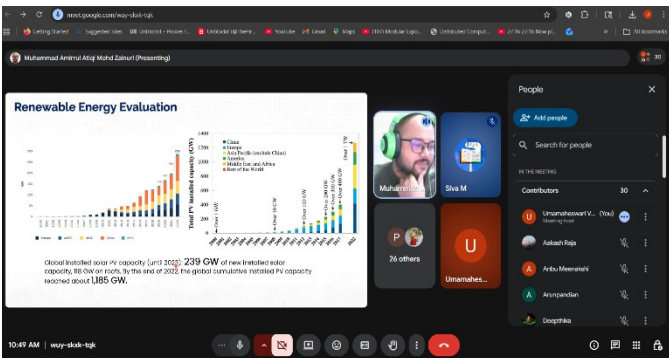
meet.google.com/wuy-skxk-tqk

Getting Started | Suggested Sites | Unbinded - Pioneer L... | Unbinded (b) Rene... | YouTube | Gmail | Maps | 1100 Muskan Logo... | Distributed Comput... | 27 To 27 To Now pl... | All Bookmarks

Muhammad Amirrul Atiqi Mohd Zainuri (Presenting)

Renewable Energy Evaluation

Total PV installed capacity (GW)

China
Europe
Asia Pacific (exclude China)
America
Middle East and Africa
Rest of the World

Global installed solar PV capacity (until 2022) 239 GW of new installed solar capacity, 118 GW on roofs. By the end of 2022, the global cumulative installed PV capacity reached about 1,185 GW.

Muhammad...

Siva M

26 others

Umamahes...

People

Add people

Search for people

IN THE MEETING

Contributors 30

Umamaheswari V... (You)
Meeting host

Aakash Raja

Anbu Meenakshi

Arunpandian

Deepthika

10:49 AM | wuy-skxk-tqk